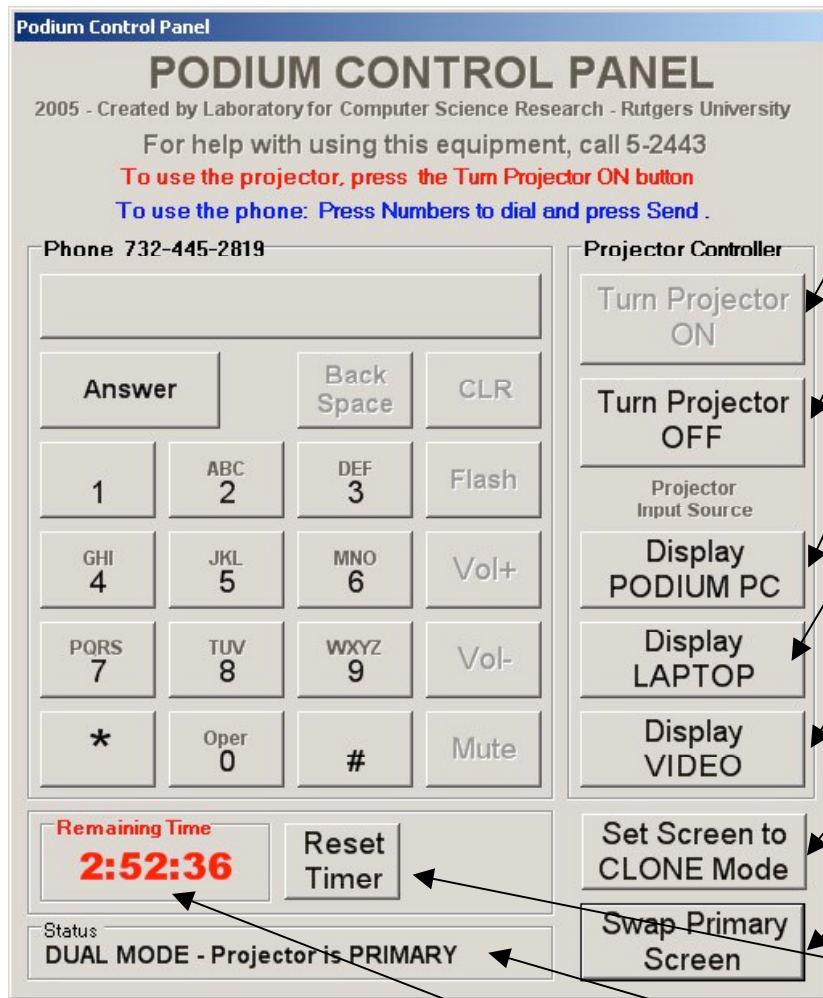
Podium Control Panel

PODIUM CONTROL PANEL

2005 - Created by Laboratory for Computer Science Research - Rutgers University

For help with using this equipment, call 5-2443

To use the projector, press the Turn Projector ON button

To use the phone: Press Numbers to dial and press Send .

Phone 732-445-2819

Answer

Back Space

CLR

1

ABC 2

DEF 3

Flash

GHI 4

JKL 5

MNO 6

Vol+

PQRS 7

TUV 8

WXYZ 9

Vol-

*

Oper 0

#

Mute

Projector Controller

Turn Projector ON

Turn Projector OFF

Projector Input Source

Display PODIUM PC

Display LAPTOP

Display VIDEO

Remaining Time

2:52:36

Reset Timer

Set Screen to CLONE Mode

Swap Primary Screen

Status

DUAL MODE - Projector is PRIMARY